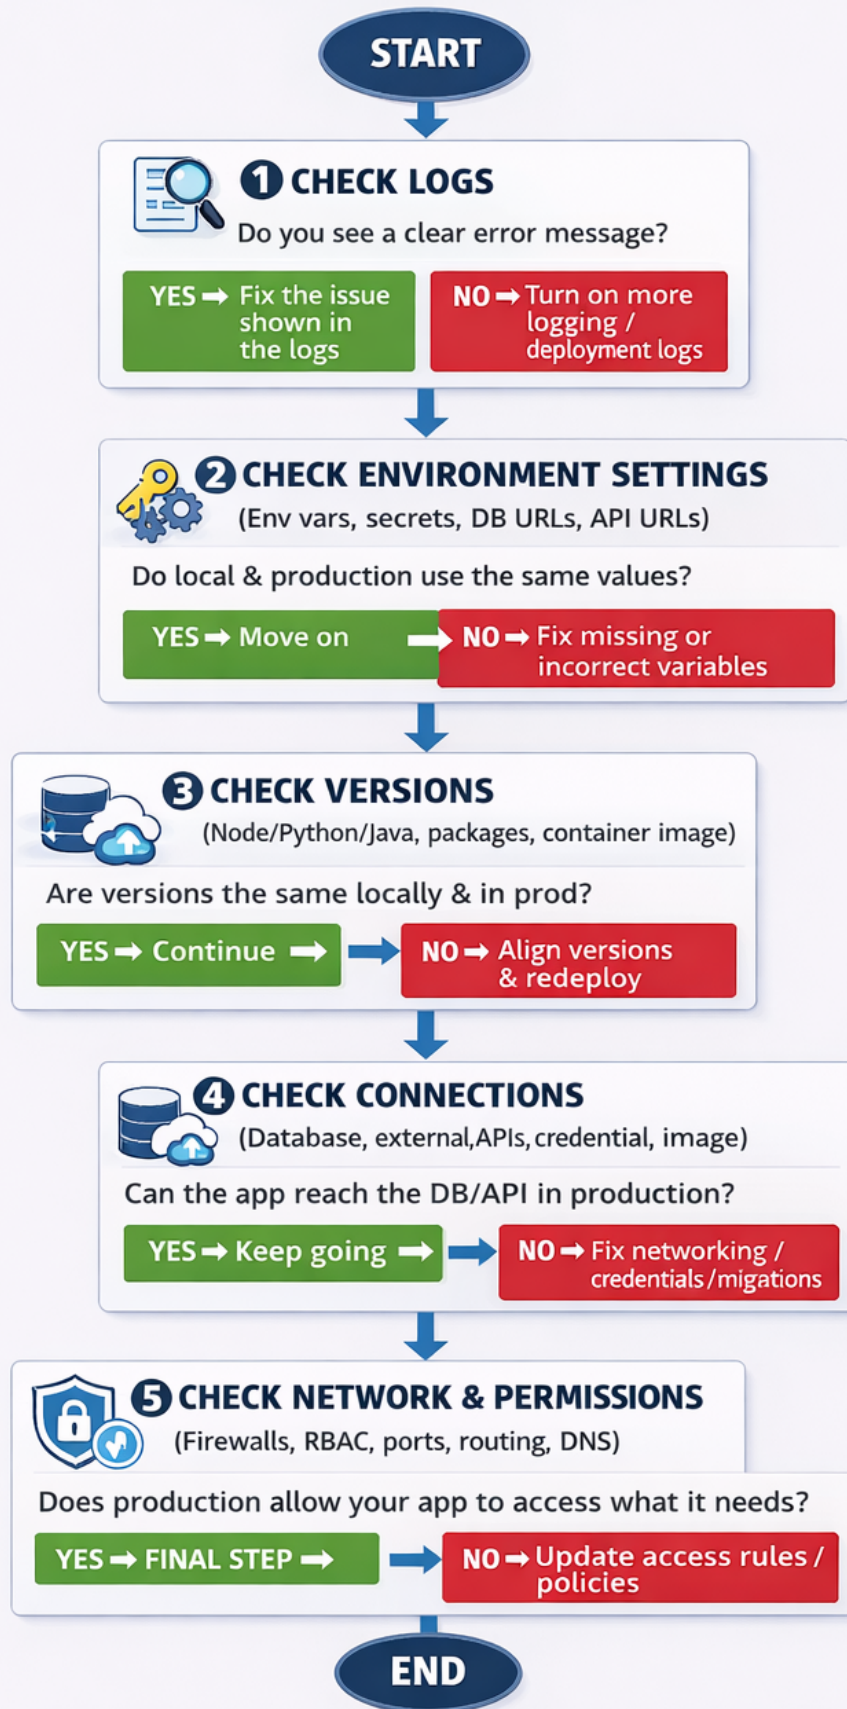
START

1 CHECK LOGS
Do you see a clear error message?

YES ➡ Fix the issue shown in the logs

NO ➡ Turn on more logging / deployment logs

2 CHECK ENVIRONMENT SETTINGS
(Env vars, secrets, DB URLs, API URLs)

Do local & production use the same values?

YES ➡ Move on

NO ➡ Fix missing or incorrect variables

3 CHECK VERSIONS
(Node/Python/Java, packages, container image)

Are versions the same locally & in prod?

YES ➡ Continue ➡

NO ➡ Align versions & redeploy

4 CHECK CONNECTIONS
(Database, external,APIs,credential, image)

Can the app reach the DB/API in production?

YES ➡ Keep going ➡

NO ➡ Fix networking / credentials/migations

5 CHECK NETWORK & PERMISSIONS
(Firewalls, RBAC, ports, routing, DNS)

Does production allow your app to access what it needs?

YES ➡ FINAL STEP ➡

NO ➡ Update access rules / policies

END